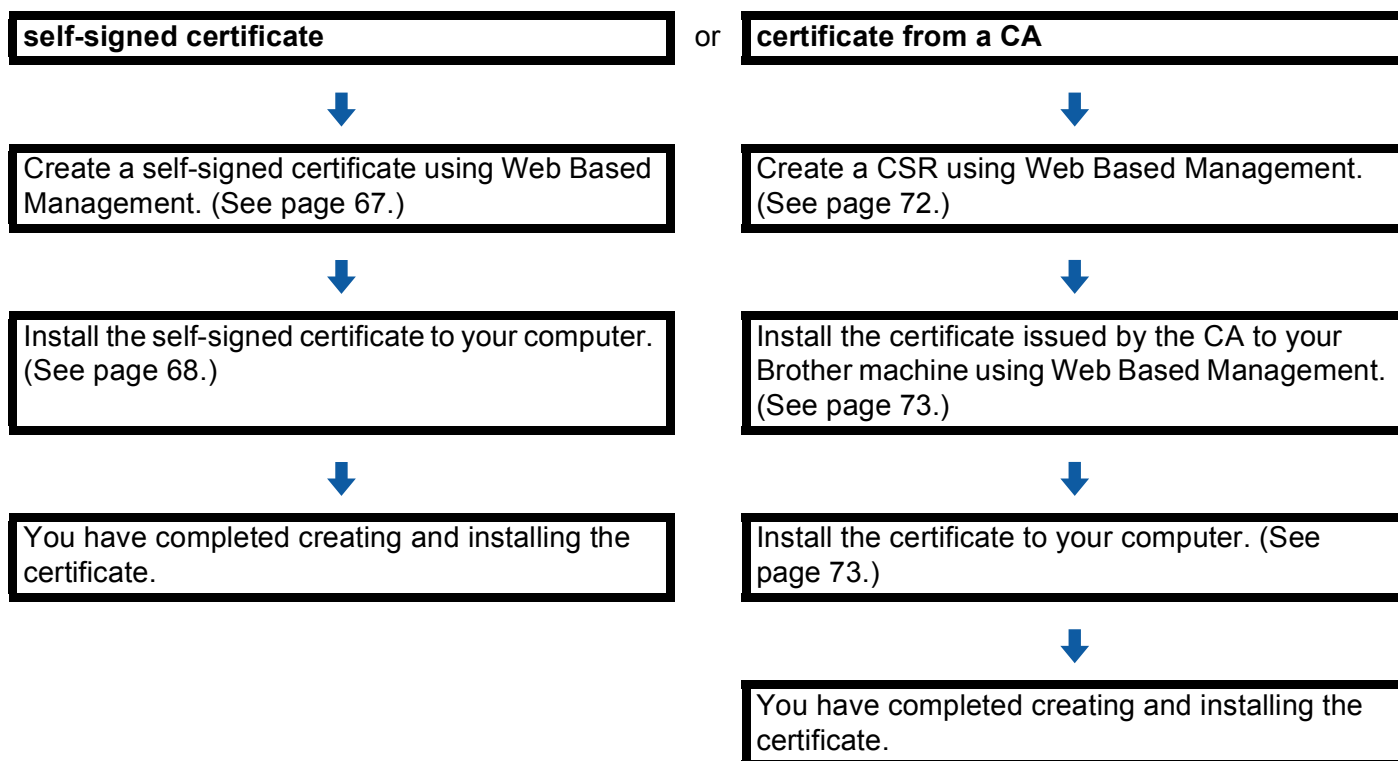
self-signed certificate

Create a self-signed certificate using Web Based Management. (See page 67.)

Install the self-signed certificate to your computer. (See page 68.)

You have completed creating and installing the certificate.

or

certificate from a CA

Create a CSR using Web Based Management. (See page 72.)

Install the certificate issued by the CA to your Brother machine using Web Based Management. (See page 73.)

Install the certificate to your computer. (See page 73.)

You have completed creating and installing the certificate.